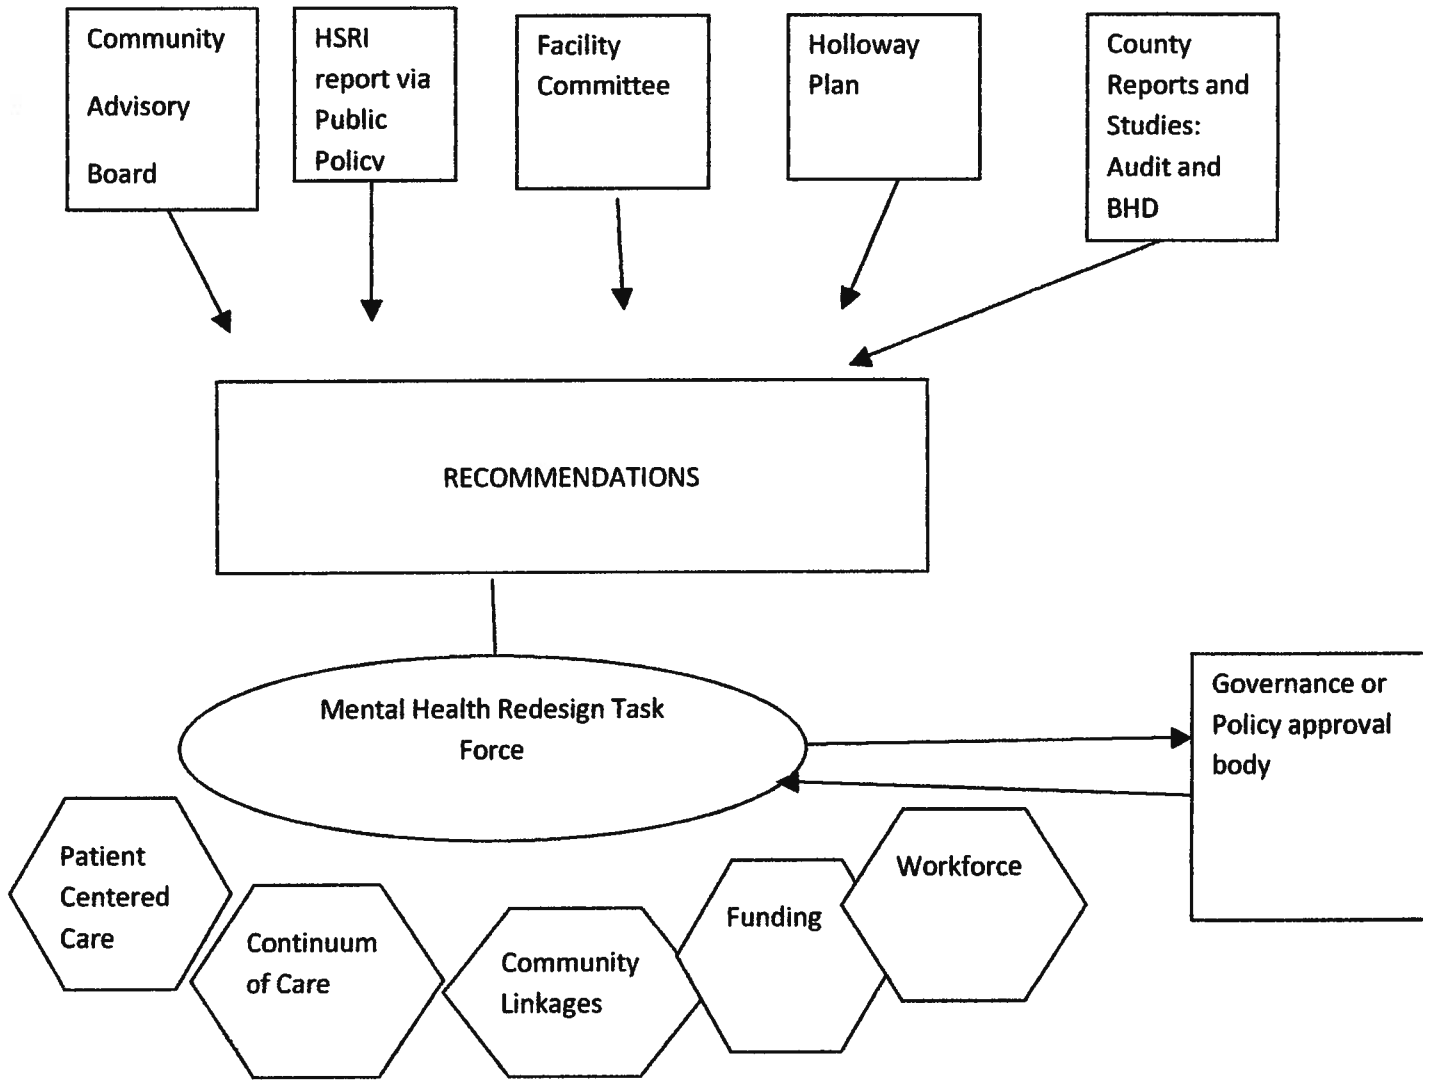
Community Advisory Board

HSRI report via Public Policv

Facility Committee

Holloway Plan

County Reports and Studies: Audit and BHD

RECOMMENDATIONS

Mental Health Redesign Task Force

Governance or Policy approval body

Patient Centered Care

Continuum of Care

Community Linkages

Funding

Workforce